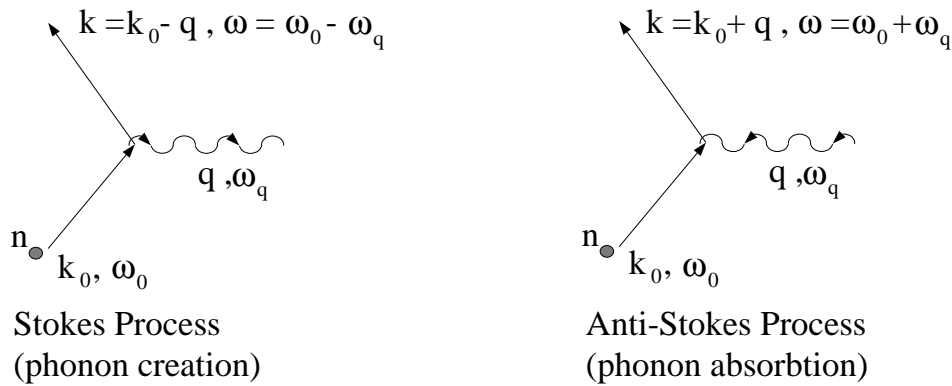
$k = k_0 - q$ , $\omega = \omega_0 - \omega_q$

$q$ ,$\omega_q$

n

$k_0$, $\omega_0$

Stokes Process
(phonon creation)

$k = k_0 + q$ , $\omega = \omega_0 + \omega_q$

$q$ ,$\omega_q$

n

$k_0$, $\omega_0$

Anti-Stokes Process
(phonon absorbtion)